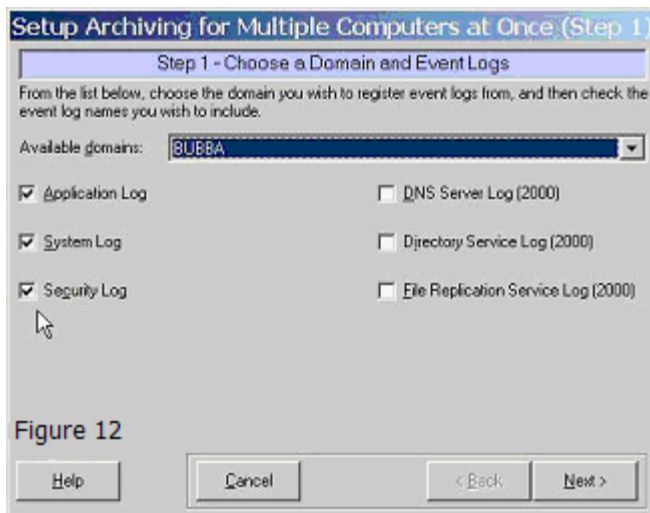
Setup Archiving for Multiple Computers at Once (Step 1)

Step 1 - Choose a Domain and Event Logs

From the list below, choose the domain you wish to register event logs from, and then check the event log names you wish to include.

Available domains: BUBBA

Application Log

System Log

Security Log

DNS Server Log (2000)

Directory Service Log (2000)

File Replication Service Log (2000)

Figure 12

Help

Cancel

< Back

Next >